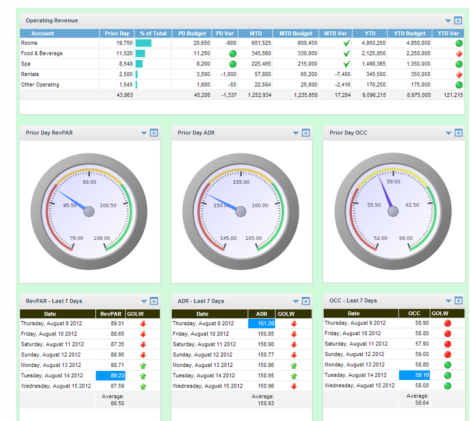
Operating Revenue

| Account | Prior Day | % of Total | PD Budget | PD Var | MTD | MTD Budget | MTD Var | YTD | YTD Budget | YTD Var |
|---|---|---|---|---|---|---|---|---|---|---|
| Rooms | 19,750 | | 20,650 | -800 | 601,525 | 600,450 | | 4,950,250 | 4,850,000 | |
| Food & Beverage | 11,520 | | 11,250 | | 345,560 | 339,000 | | 2,125,650 | 2,250,000 | |
| Spa | 8,548 | | 8,200 | | 225,465 | 215,000 | | 1,498,365 | 1,350,000 | |
| Rentals | 2,500 | | 3,500 | -1,000 | 57,800 | 65,200 | -7,400 | 345,560 | 350,000 | |
| Other Operating | 1,545 | | 1,600 | -55 | 22,584 | 25,000 | -2,416 | 176,250 | 175,000 | |
| | 43,863 | | 45,200 | -1,337 | 1,252,934 | 1,235,650 | 17,284 | 9,096,215 | 8,975,000 | 121,215 |

Prior Day RevPAR

89.00
85.50
100.50
78.00
108.00

Prior Day ADR

155.00
150
160.00
145.00
165.00

Prior Day OCC

59.00
55.50
62.50
52.00
66.00

RevPAR - Last 7 Days

| Date | RevPAR | GOLW |
|---|---|---|
| Thursday, August 9 2012 | 89.01 | |
| Friday, August 10 2012 | 88.65 | |
| Saturday, August 11 2012 | 87.35 | |
| Sunday, August 12 2012 | 88.95 | |
| Monday, August 13 2012 | 88.71 | |
| Tuesday, August 14 2012 | 89.23 | |
| Wednesday, August 15 2012 | 87.59 | |
| | Average: 88.50 | |

ADR - Last 7 Days

| Date | ADR | GOLW |
|---|---|---|
| Thursday, August 9 2012 | 151.20 | |
| Friday, August 10 2012 | 150.85 | |
| Saturday, August 11 2012 | 150.90 | |
| Sunday, August 12 2012 | 150.77 | |
| Monday, August 13 2012 | 150.86 | |
| Tuesday, August 14 2012 | 150.95 | |
| Wednesday, August 15 2012 | 150.96 | |
| | Average: 150.93 | |

OCC - Last 7 Days

| Date | OCC | GOLW |
|---|---|---|
| Thursday, August 9 2012 | 58.90 | |
| Friday, August 10 2012 | 58.60 | |
| Saturday, August 11 2012 | 57.90 | |
| Sunday, August 12 2012 | 59.00 | |
| Monday, August 13 2012 | 58.80 | |
| Tuesday, August 14 2012 | 59.10 | |
| Wednesday, August 15 2012 | 58.00 | |
| | Average: 58.64 | |